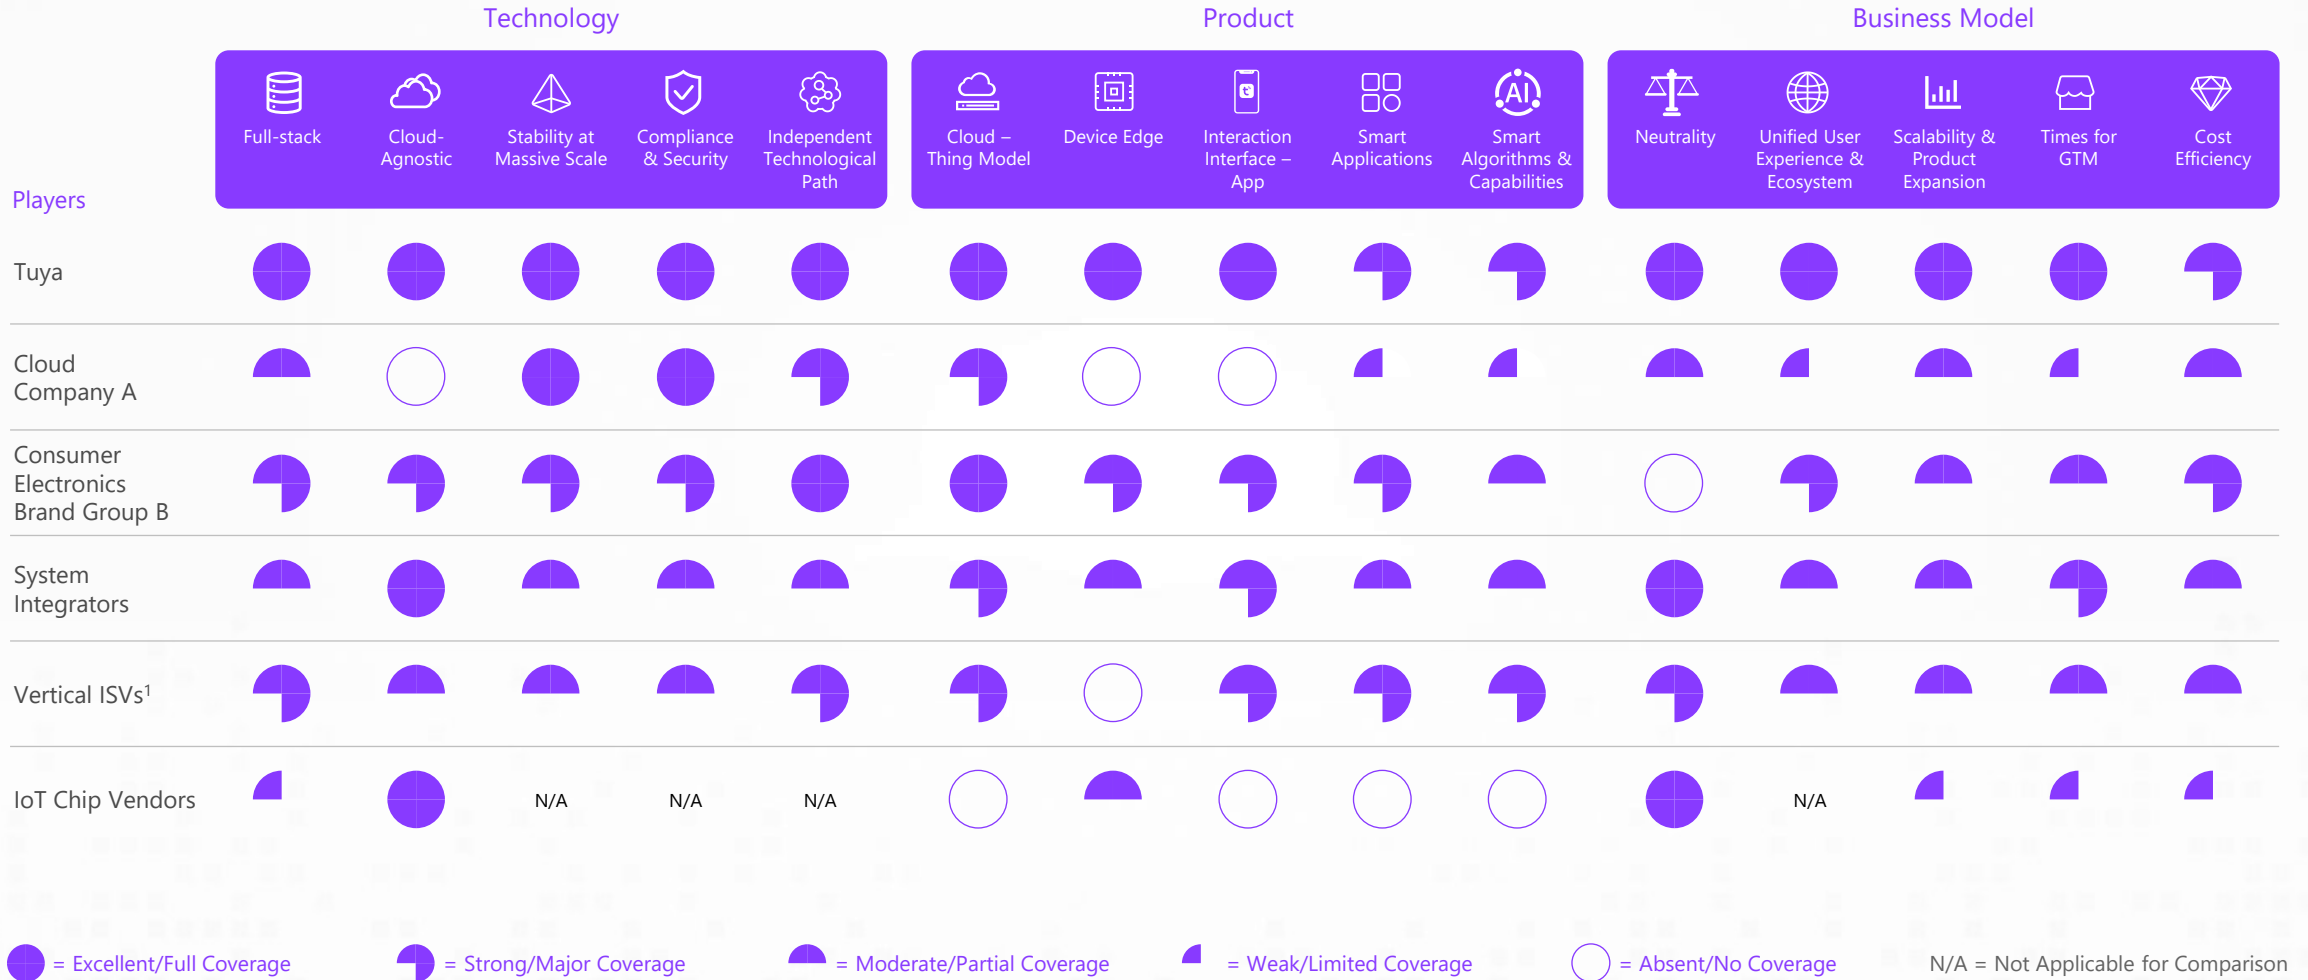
Technology

Product

Business Model

Players

| Players | Full-stack | Cloud-Agnostic | Stability at Massive Scale | Compliance & Security | Independent Technological Path | Cloud – Thing Model | Device Edge | Interaction Interface – App | Smart Applications | Smart Algorithms & Capabilities | Neutrality | Unified User Experience & Ecosystem | Scalability & Product Expansion | Times for GTM | Cost Efficiency |
|---|---|---|---|---|---|---|---|---|---|---|---|---|---|---|---|
| Tuya | | | | | | | | | | | | | | | |
| Cloud Company A | | | | | | | | | | | | | | | |
| Consumer Electronics Brand Group B | | | | | | | | | | | | | | | |
| System Integrators | | | | | | | | | | | | | | | |
| Vertical ISVs$^1$ | | | | | | | | | | | | | | | |
| IoT Chip Vendors | | | N/A | N/A | N/A | | | | | | | N/A | | | |

= Excellent/Full Coverage = Strong/Major Coverage = Moderate/Partial Coverage = Weak/Limited Coverage = Absent/No Coverage N/A = Not Applicable for Comparison